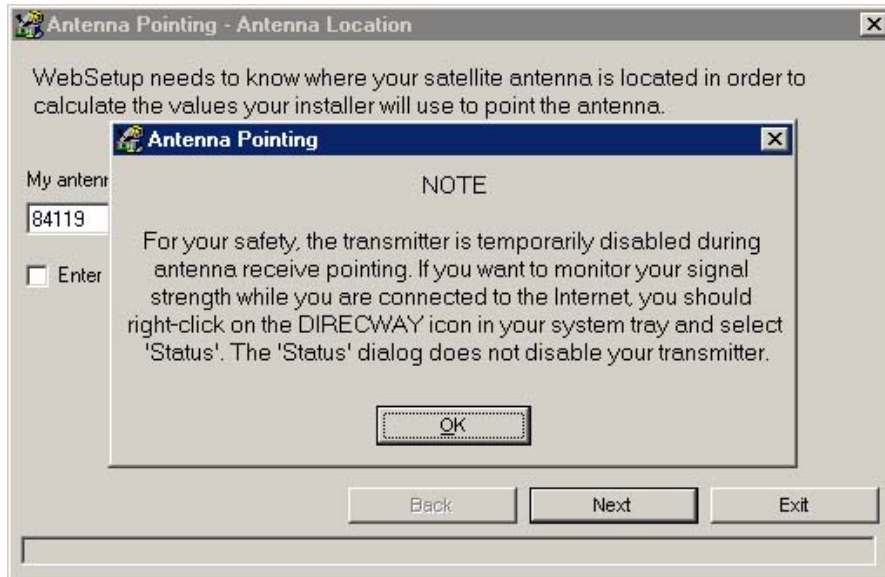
Antenna Pointing - Antenna Location

WebSetup needs to know where your satellite antenna is located in order to calculate the values your installer will use to point the antenna.

My antenn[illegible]

84119

Enter

Antenna Pointing

NOTE

For your safety, the transmitter is temporarily disabled during antenna receive pointing. If you want to monitor your signal strength while you are connected to the Internet, you should right-click on the DIRECWAY icon in your system tray and select 'Status'. The 'Status' dialog does not disable your transmitter.

OK

Back

Next

Exit